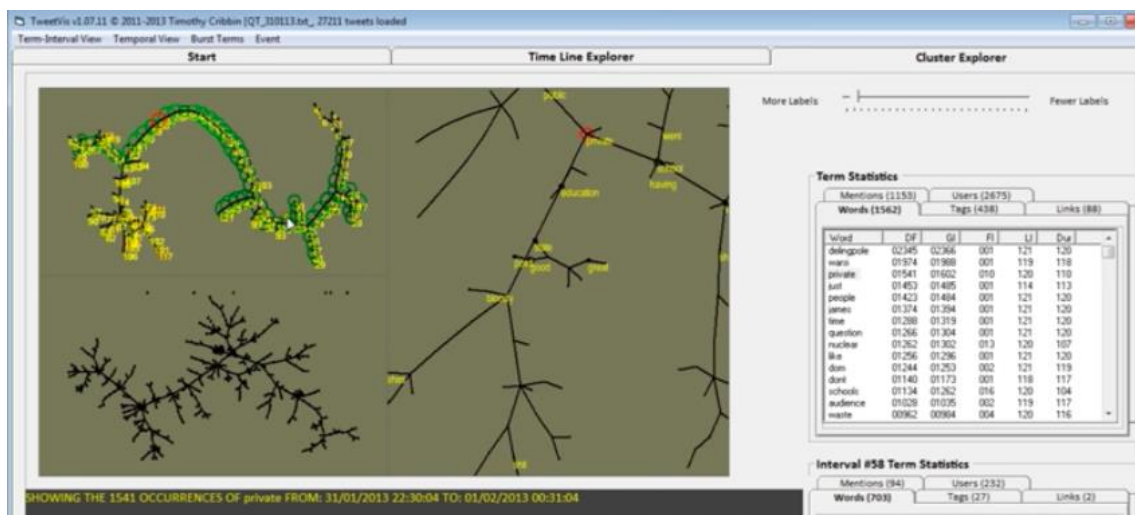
TweetVis v1.07.11 © 2011-2013 Timothy Cribbin [QT_310113.txt_ 27211 tweets loaded

Term-Interval View Temporal View Burst Terms Event

Start

Time Line Explorer

Cluster Explorer

More Labels

Fewer Labels

public

private

want

school

having

education

able

good

great

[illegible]

Term Statistics

Mentions (1153)

Users (2675)

Words (1562)

Tags (438)

Links (88)

| Word | DF | GI | FI | LI | Dur |
|---|---|---|---|---|---|
| delingpole | 02345 | 02366 | 001 | 121 | 120 |
| want | 01974 | 01988 | 001 | 119 | 118 |
| private | 01541 | 01602 | 010 | 120 | 110 |
| just | 01453 | 01485 | 001 | 114 | 113 |
| people | 01423 | 01484 | 001 | 121 | 120 |
| james | 01374 | 01394 | 001 | 121 | 120 |
| time | 01288 | 01319 | 001 | 121 | 120 |
| question | 01266 | 01304 | 001 | 121 | 120 |
| nuclear | 01262 | 01302 | 013 | 120 | 107 |
| like | 01256 | 01296 | 001 | 121 | 120 |
| dom | 01244 | 01253 | 002 | 121 | 119 |
| dont | 01140 | 01173 | 001 | 118 | 117 |
| schools | 01134 | 01262 | 016 | 120 | 104 |
| audience | 01028 | 01035 | 002 | 119 | 117 |
| waste | 00962 | 00984 | 004 | 120 | 116 |

Interval #58 Term Statistics

Mentions (94)

Users (232)

Words (703)

Tags (27)

Links (2)

SHOWING THE 1541 OCCURRENCES OF private FROM: 31/01/2013 22:30:04 TO: 01/02/2013 00:31:04